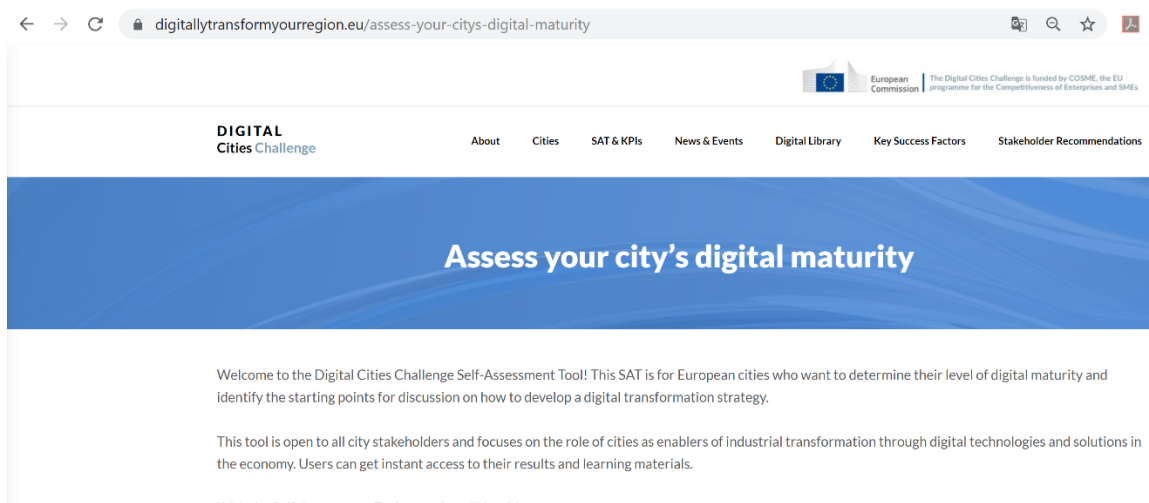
digitallytransformyourregion.eu/assess-your-citys-digital-maturity

European Commission | The Digital Cities Challenge is funded by COSME, the EU programme for the Competitiveness of Enterprises and SMEs

DIGITAL Cities Challenge

About Cities SAT & KPIs News & Events Digital Library Key Success Factors Stakeholder Recommendations

Assess your city's digital maturity

Welcome to the Digital Cities Challenge Self-Assessment Tool! This SAT is for European cities who want to determine their level of digital maturity and identify the starting points for discussion on how to develop a digital transformation strategy.

This tool is open to all city stakeholders and focuses on the role of cities as enablers of industrial transformation through digital technologies and solutions in the economy. Users can get instant access to their results and learning materials.

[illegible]